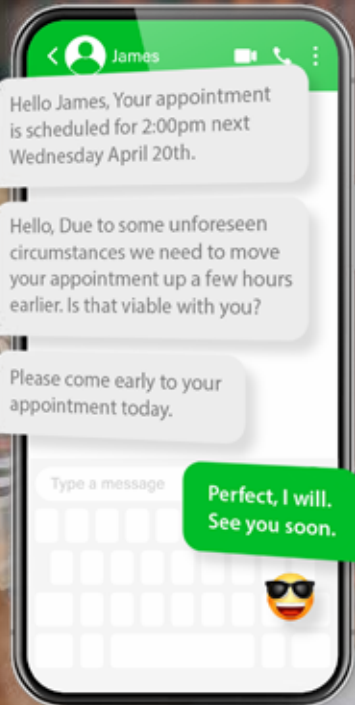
James

Hello James, Your appointment is scheduled for 2:00pm next Wednesday April 20th.

Hello, Due to some unforeseen circumstances we need to move your appointment up a few hours earlier. Is that viable with you?

Please come early to your appointment today.

Type a message

Perfect, I will. See you soon.